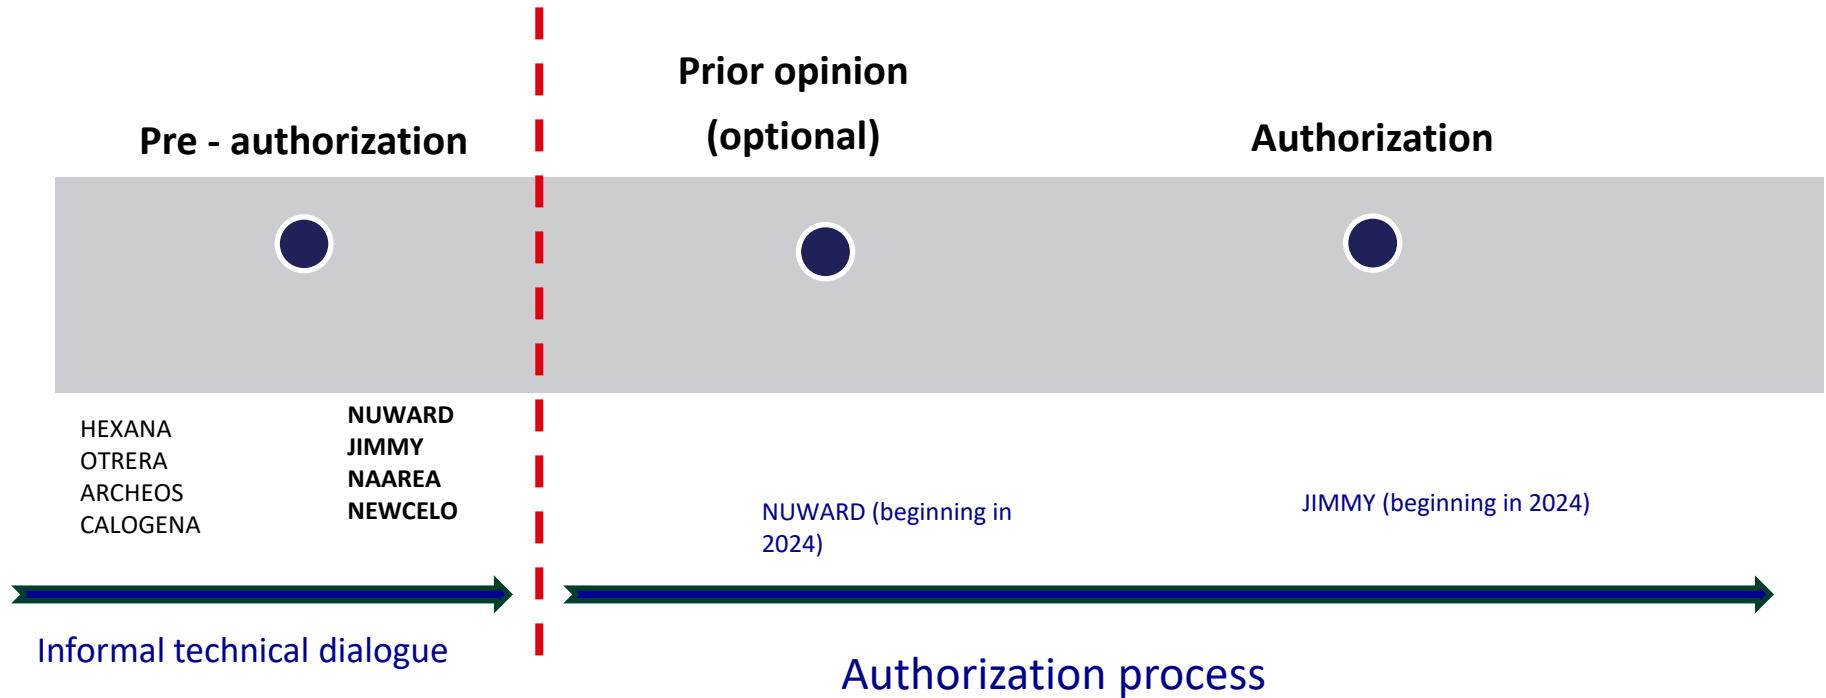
Pre - authorization

Prior opinion
(optional)

Authorization

HEXANA
OTRERA
ARCHEOS
CALOGENA

NUWARD
JIMMY
NAAREA
NEWCELO

NUWARD (beginning in 2024)

JIMMY (beginning in 2024)

Informal technical dialogue

Authorization process